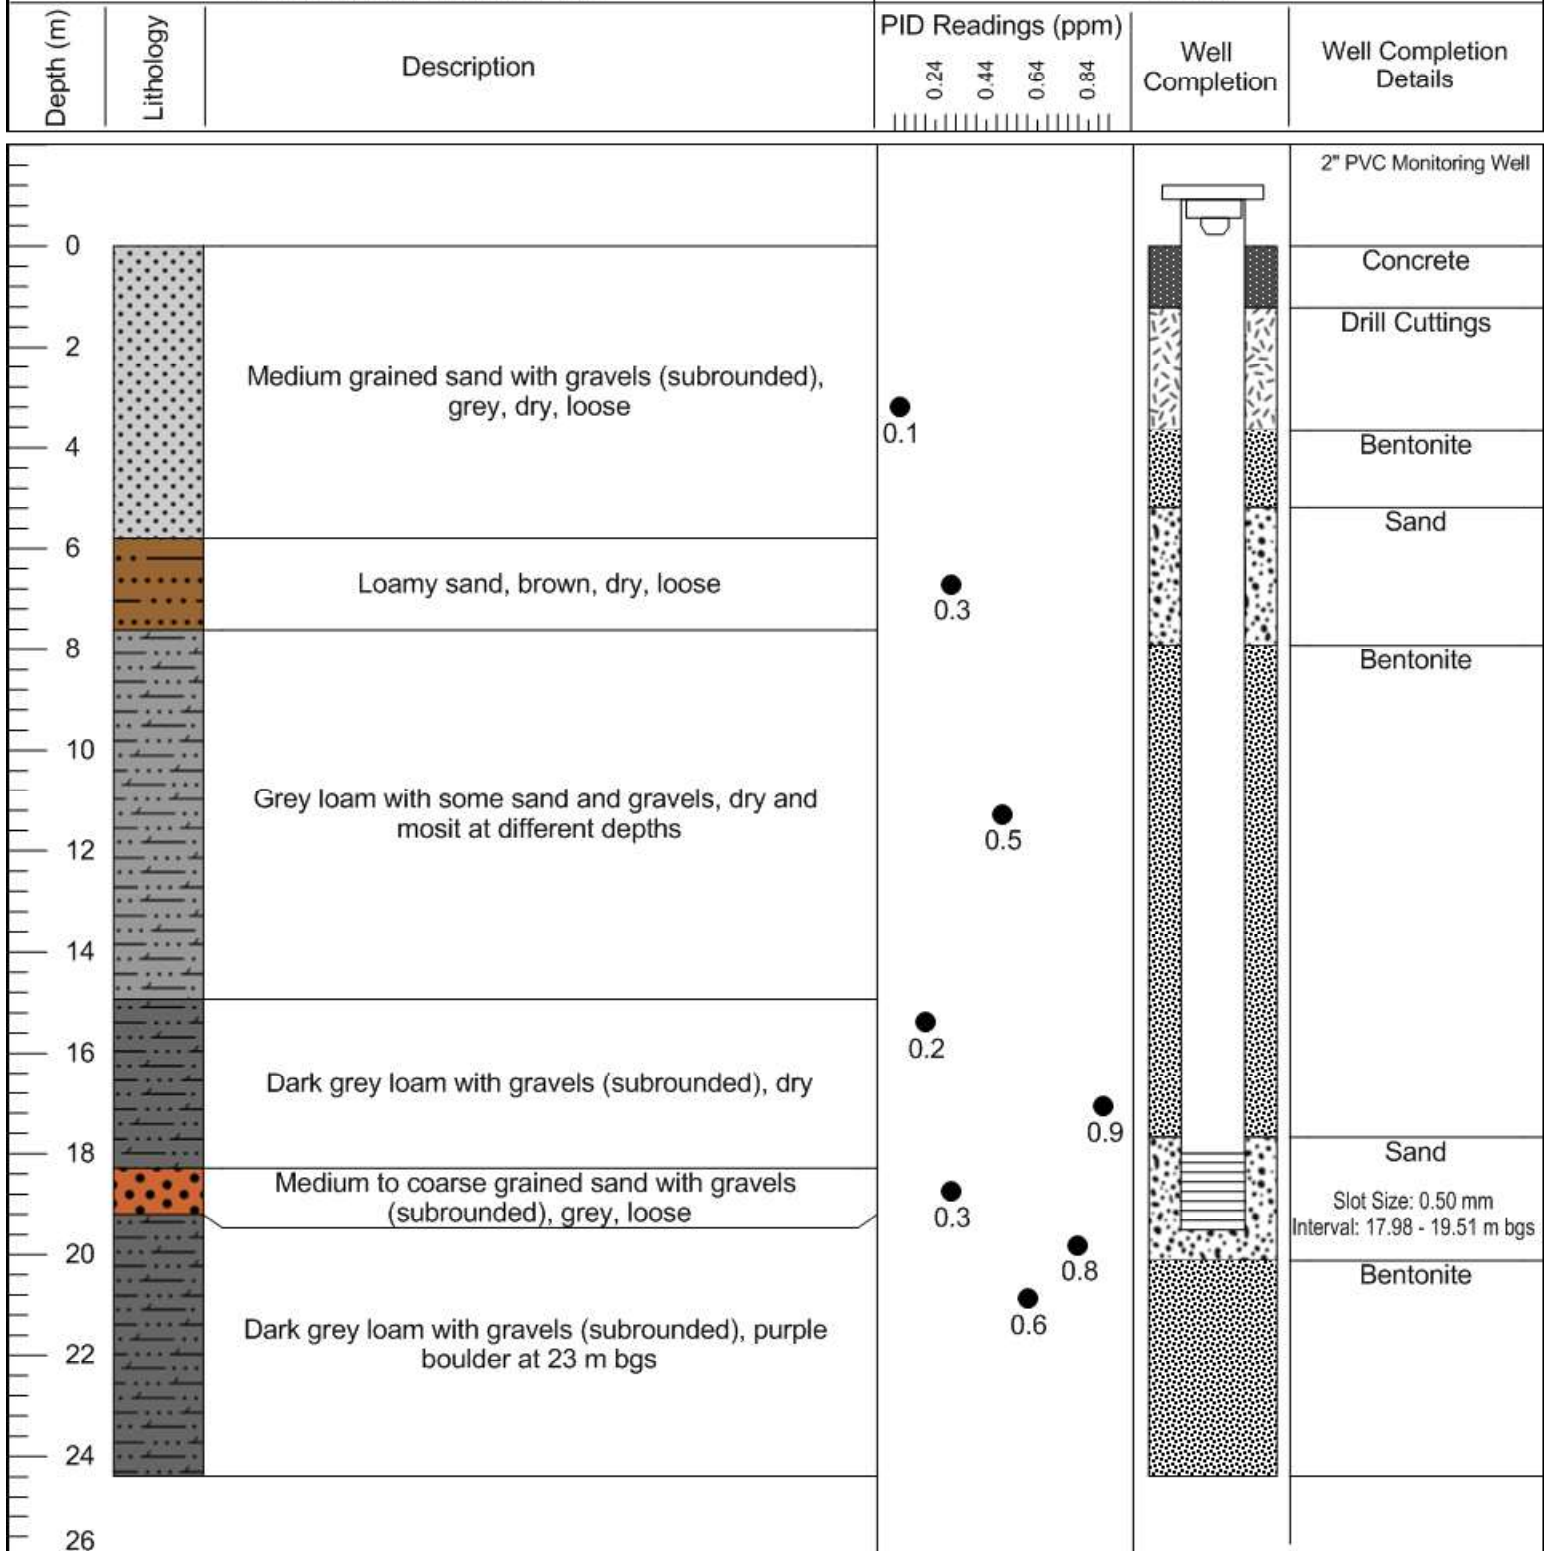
Depth (m)

Lithology

Description

PID Readings (ppm)

0.24 0.44 0.64 0.84

Well Completion

Well Completion Details

2" PVC Monitoring Well

0
2
4
6
8
10
12
14
16
18
20
22
24
26

Medium grained sand with gravels (subrounded), grey, dry, loose

Loamy sand, brown, dry, loose

Grey loam with some sand and gravels, dry and mosit at different depths

Dark grey loam with gravels (subrounded), dry

Medium to coarse grained sand with gravels (subrounded), grey, loose

Dark grey loam with gravels (subrounded), purple boulder at 23 m bgs

0.1
0.3
0.5
0.2
0.9
0.3
0.8
0.6

Concrete

Drill Cuttings

Bentonite

Sand

Bentonite

Sand

Slot Size: 0.50 mm

Interval: 17.98 - 19.51 m bgs

Bentonite